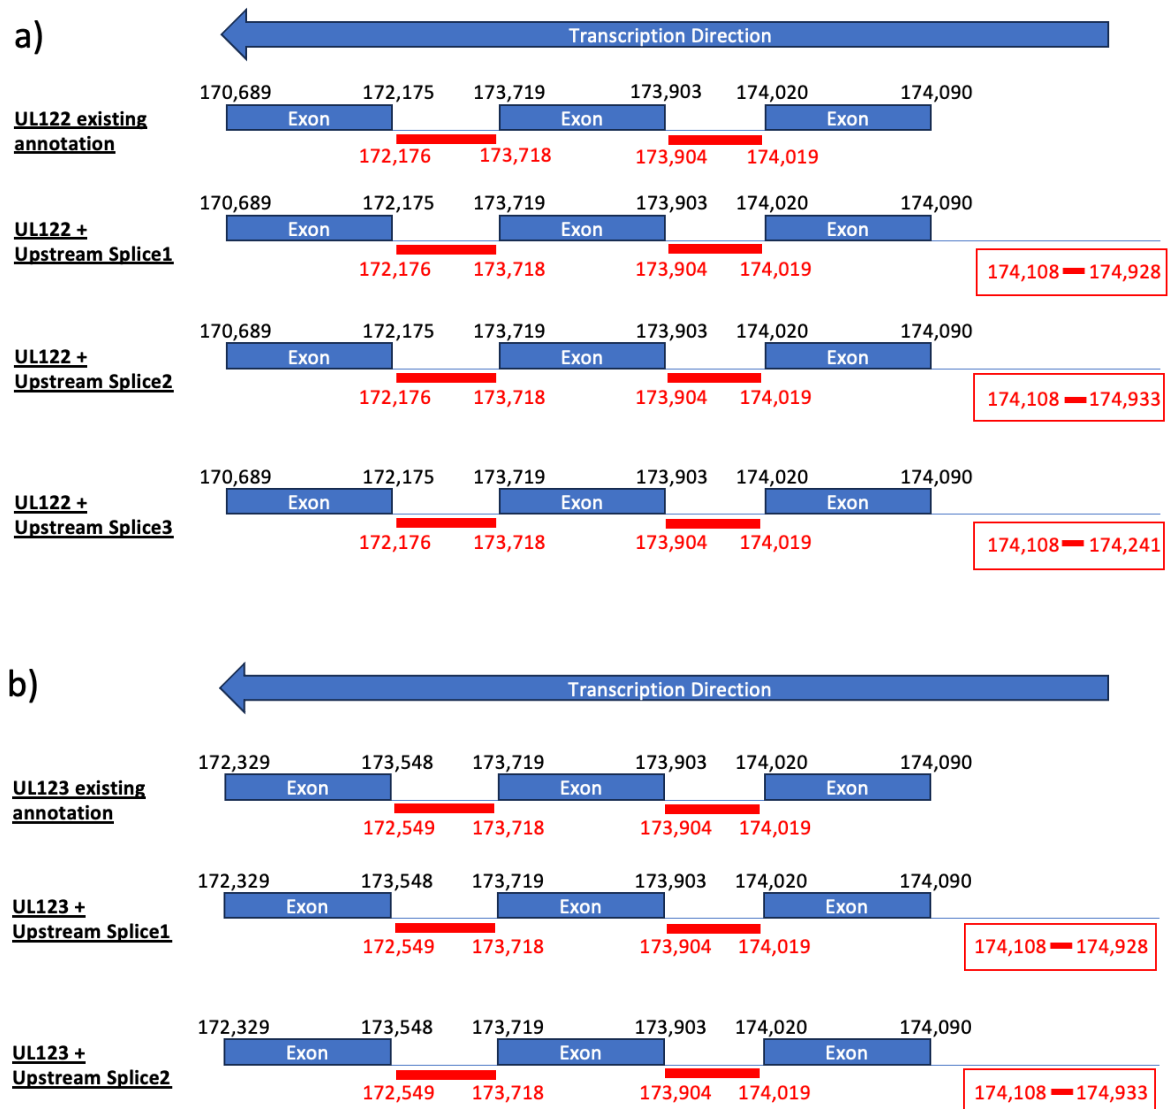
a)

Transcription Direction

UL122 existing annotation

170,689 172,175 173,719 173,903 174,020 174,090

Exon Exon Exon

172,176 173,718 173,904 174,019

UL122 + Upstream Splice1

170,689 172,175 173,719 173,903 174,020 174,090

Exon Exon Exon

172,176 173,718 173,904 174,019

174,108 174,928

UL122 + Upstream Splice2

170,689 172,175 173,719 173,903 174,020 174,090

Exon Exon Exon

172,176 173,718 173,904 174,019

174,108 174,933

UL122 + Upstream Splice3

170,689 172,175 173,719 173,903 174,020 174,090

Exon Exon Exon

172,176 173,718 173,904 174,019

174,108 174,241

b)

Transcription Direction

UL123 existing annotation

172,329 173,548 173,719 173,903 174,020 174,090

Exon Exon Exon

172,549 173,718 173,904 174,019

UL123 + Upstream Splice1

172,329 173,548 173,719 173,903 174,020 174,090

Exon Exon Exon

172,549 173,718 173,904 174,019

174,108 174,928

UL123 + Upstream Splice2

172,329 173,548 173,719 173,903 174,020 174,090

Exon Exon Exon

172,549 173,718 173,904 174,019

174,108 174,933